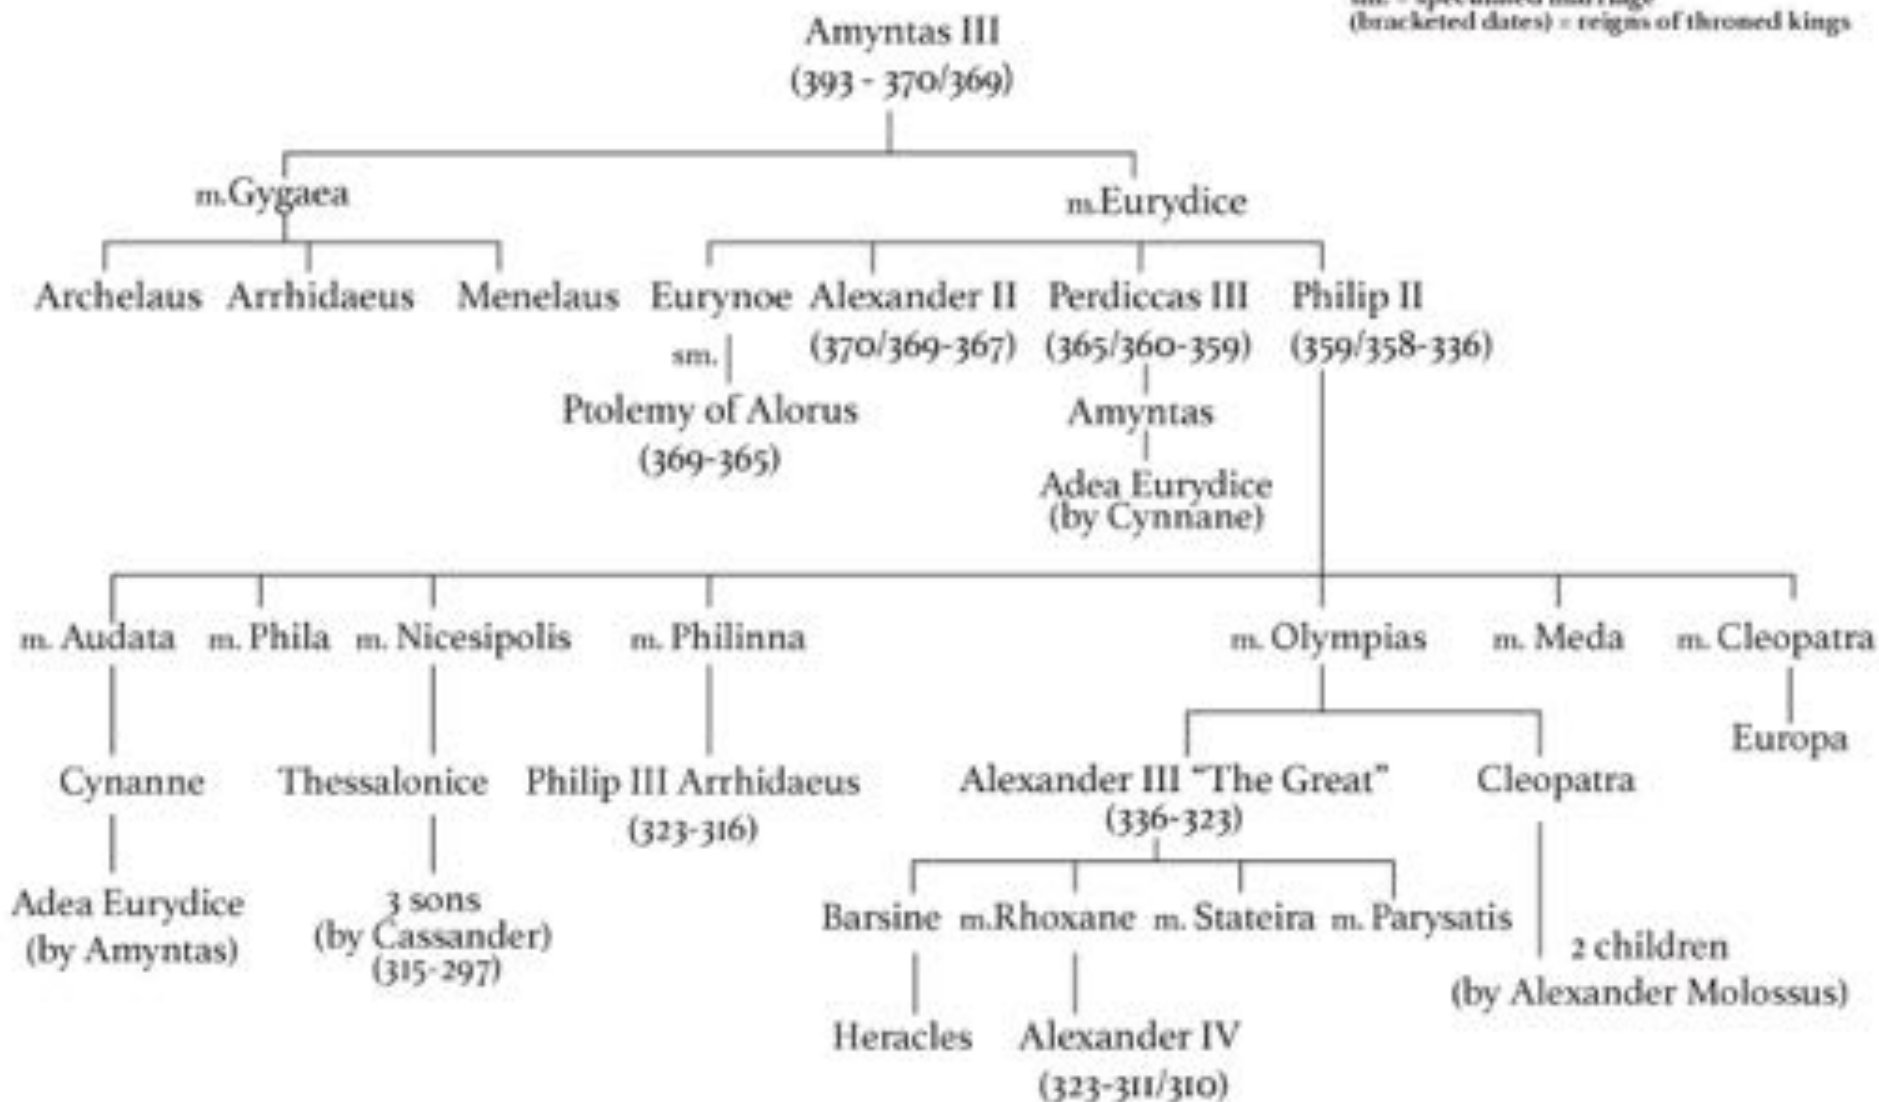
sm. = speculated marriage
(bracketed dates) = reigns of throned kings

Amyntas III
(393 - 370/369)

m.Gygaea

m.Eurydice

Archelaus Arrhidaeus Menelaus

Eurynoe Alexander II (370/369-367) Perdiccas III (365/360-359) Philip II (359/358-336)

sm.

Ptolemy of Alorus
(369-365)

Amyntas

Adea Eurydice
(by Cynnane)

m. Audata m. Phila m. Nicesipolis m. Philinna m. Olympias m. Meda m. Cleopatra

Europa

Cynanne Thessalonice Philip III Arrhidaeus (323-316) Alexander III "The Great" (336-323) Cleopatra

Adea Eurydice
(by Amyntas)

3 sons
(by Cassander)
(315-297)

Barsine m.Rhoxane m. Stateira m. Parysatis

2 children
(by Alexander Molossus)

Heracles Alexander IV
(323-311/310)